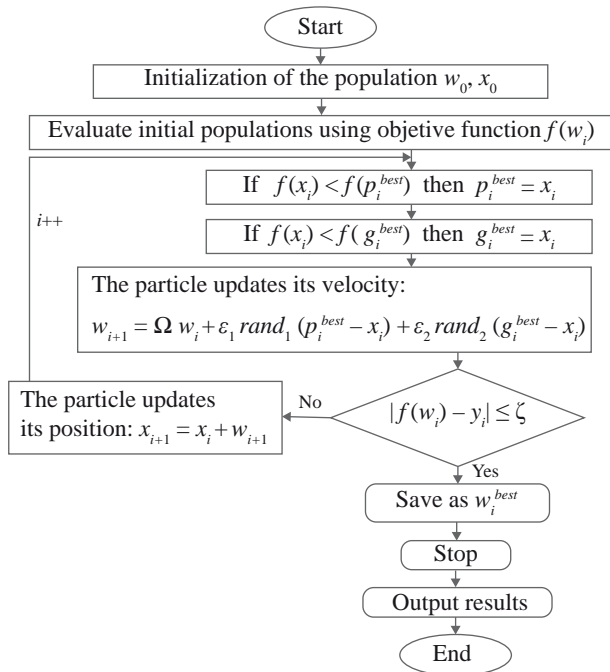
Start

Initialization of the population $w_0$, $x_0$

Evaluate initial populations using objetive function $f(w_i)$

If $f(x_i) < f(p_i^{best})$ then $p_i^{best} = x_i$

If $f(x_i) < f(g_i^{best})$ then $g_i^{best} = x_i$

$i$++

The particle updates its velocity:

$w_{i+1} = \Omega w_i + \varepsilon_1 rand_1 (p_i^{best} - x_i) + \varepsilon_2 rand_2 (g_i^{best} - x_i)$

$|f(w_i) - y_i| \leq \zeta$

No

The particle updates its position: $x_{i+1} = x_i + w_{i+1}$

Yes

Save as $w_i^{best}$

Stop

Output results

End